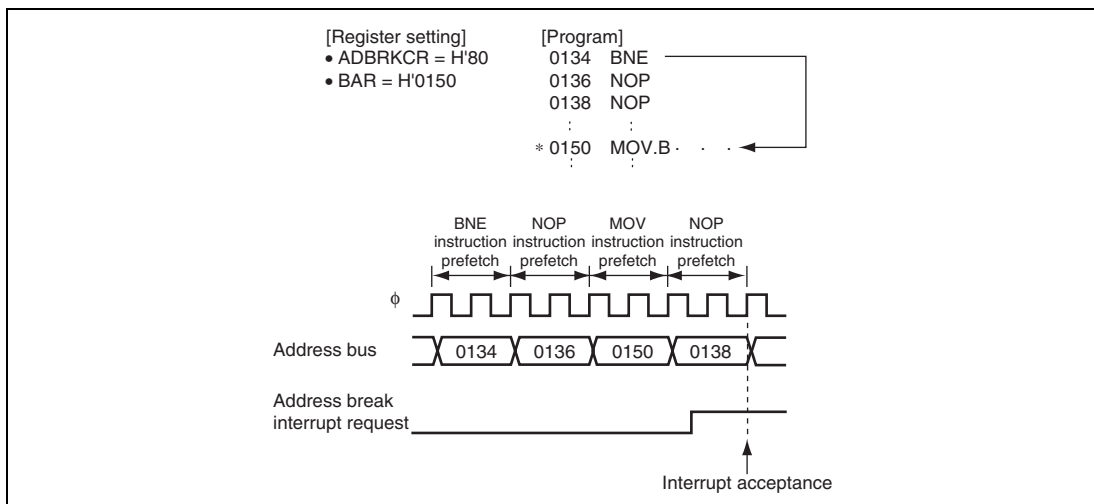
[Register setting]
• ADBRKCR = H'80
• BAR = H'0150

[Program]
0134 BNE
0136 NOP
0138 NOP
:
* 0150 MOV.B · · ·
:

BNE instruction prefetch
NOP instruction prefetch
MOV instruction prefetch
NOP instruction prefetch

$\phi$

Address bus 0134 0136 0150 0138

Address break interrupt request

Interrupt acceptance